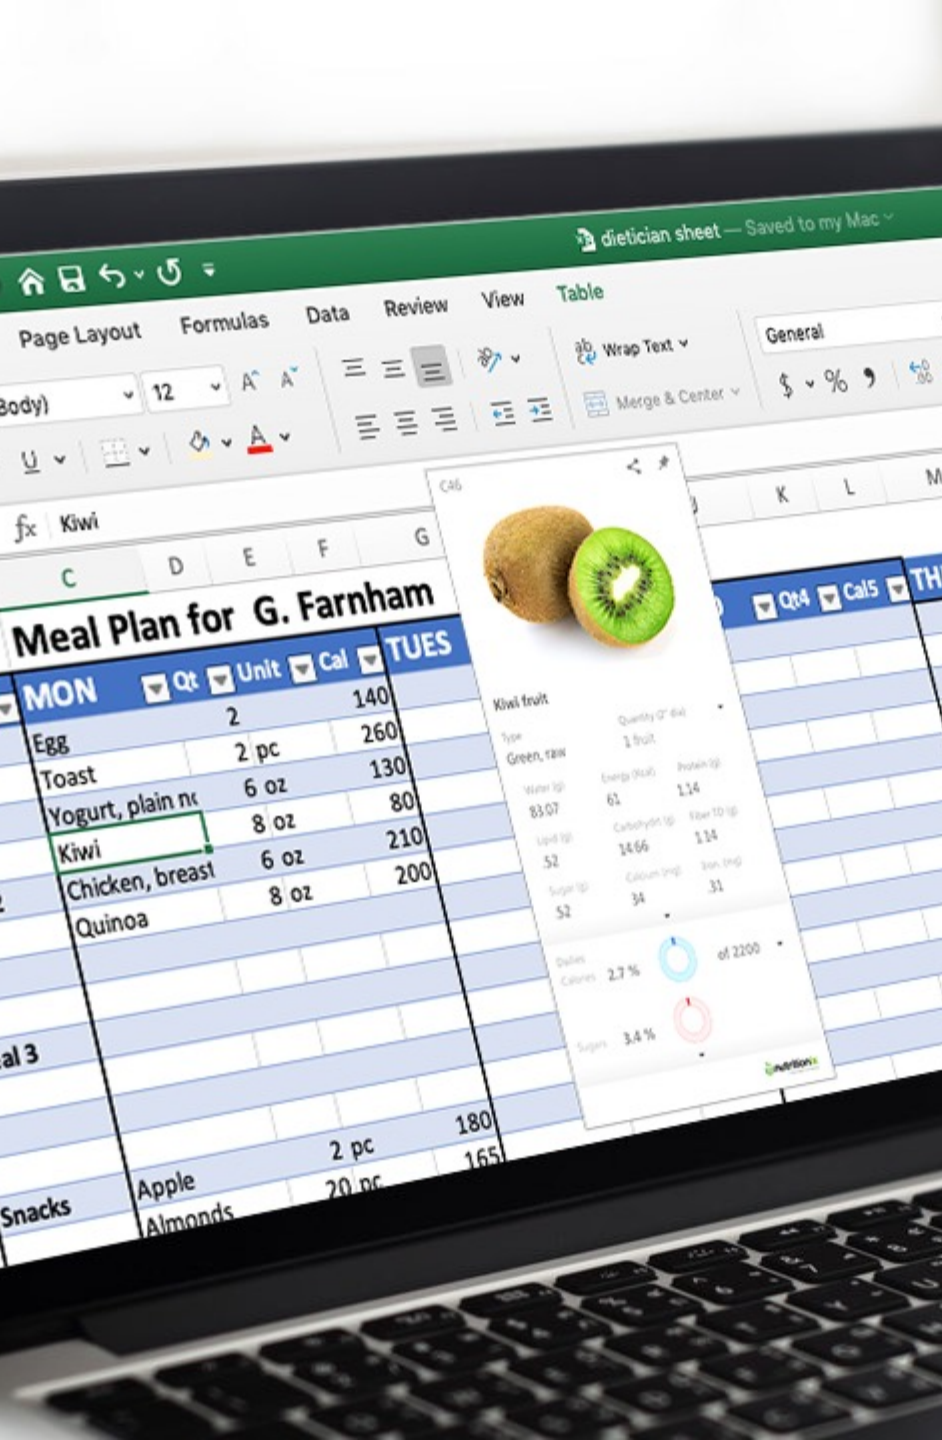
dietician sheet — Saved to my Mac

Page Layout Formulas Data Review View Table

Body) 12

Wrap Text

Merge & Center

General

$ % 9

fx Kiwi

C D E F G K L M

Meal Plan for G. Farnham

| MON | Qt | Unit | Cal | TUES |
|---|---|---|---|---|
| Egg | 2 | | 140 | |
| Toast | 2 | pc | 260 | |
| Yogurt, plain nc | 6 | oz | 130 | |
| Kiwi | 8 | oz | 80 | |
| Chicken, breast | 6 | oz | 210 | |
| Quinoa | 8 | oz | 200 | |

al 3

Snacks Apple 2 pc 180
Almonds 20 pc 165

Qt4 Cal5 TH

C46

Kiwi fruit

Type
Green, raw

Quantity (2" dia)
1 fruit

Water (g)
83.07

Energy (Kcal)
61

Protein (g)
1.14

Lipid (g)
.52

Carbohydrt (g)
14.66

Fiber TD (g)
1.14

Sugar (g)
.52

Calcium (mg)
34

Iron (mg)
.31

Dailies
Calories 2.7 %

of 2200

Sugars 3.4 %

nutritionix